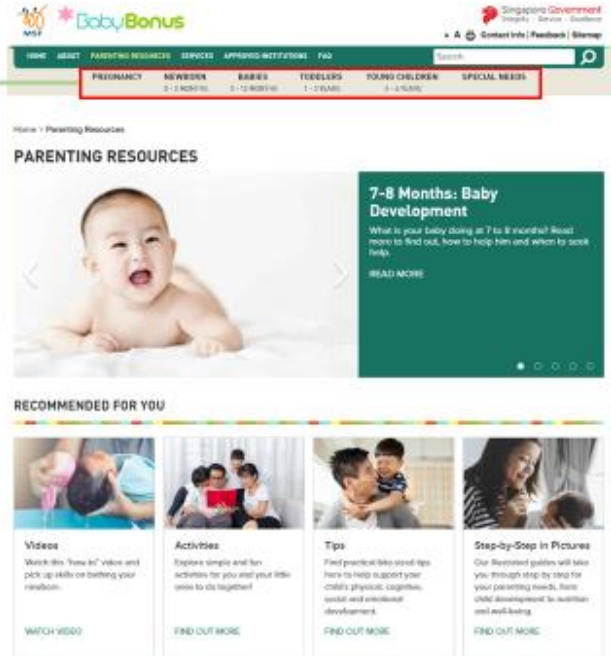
MSF BabyBonus

Singapore Government
Integrity · Service · Excellence

A A Contact Info | Feedback | Sitemap

HOME ABOUT PARENTING RESOURCES SERVICES APPROVED INSTITUTIONS FAQ

Search

PREGNANCY NEWBORN 0 - 3 MONTHS BABIES 3 - 12 MONTHS TODDLERS 1 - 3 YEARS YOUNG CHILDREN 3 - 6 YEARS SPECIAL NEEDS

Home > Parenting Resources

PARENTING RESOURCES

7-8 Months: Baby Development

What is your baby doing at 7 to 8 months? Read more to find out, how to help him and when to seek help.

READ MORE

RECOMMENDED FOR YOU

Videos

Watch this "how-to" video and pick up skills on bathing your newborn.

WATCH VIDEO

Activities

Explore simple and fun activities for you and your little ones to do together!

FIND OUT MORE

Tips

Find practical bite-sized tips here to help support your child's physical, cognitive, social and emotional development.

FIND OUT MORE

Step-by-Step in Pictures

Our illustrated guides will take you through step by step for your parenting needs, from child development to nutrition and well-being.

FIND OUT MORE